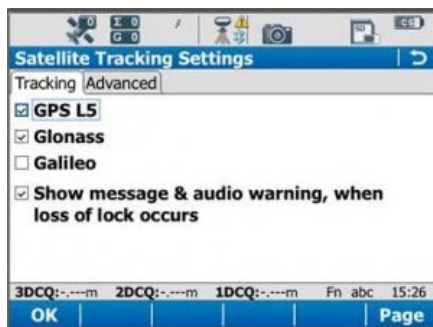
0
Σ 0
G 0
/
CF

Satellite Tracking Settings

Tracking | Advanced

☑ GPS L5
☑ Glonass
☐ Galileo
☑ Show message & audio warning, when loss of lock occurs

3DCQ:-.---m 2DCQ:-.---m 1DCQ:-.---m Fn abc 15:26

OK | Page